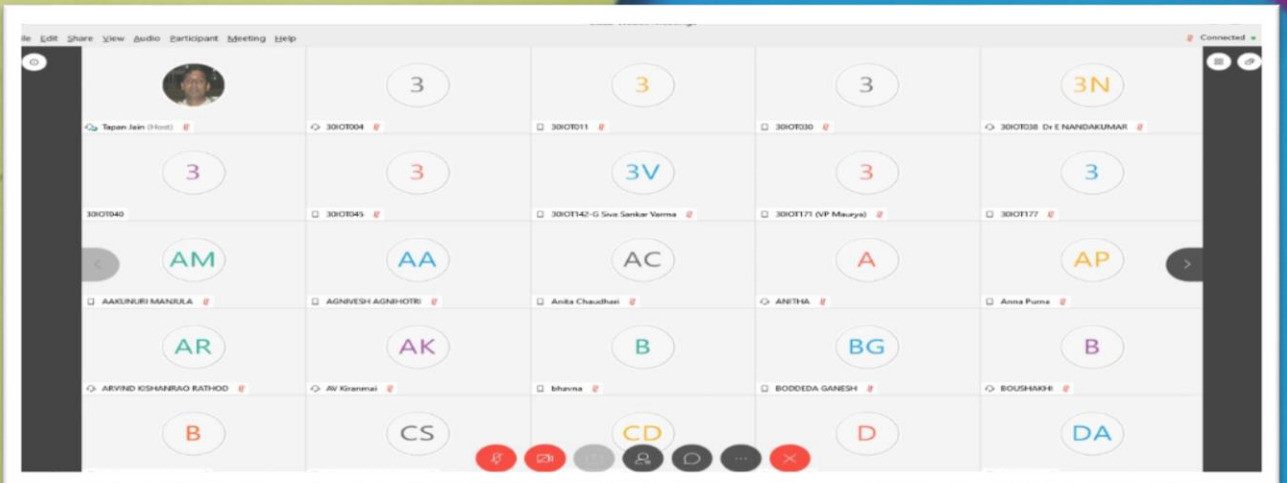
ile Edit Share View Audio Participant Meeting Help

Connected

Tapan Jain (Host)

3
30IOT004

3
30IOT011

3
30IOT030

3N
30IOT038 Dr E NANDAKUMAR

3
30IOT040

3
30IOT045

3V
30IOT142-G Siva Sankar Varma

3
30IOT171 (VP Maurya)

3
30IOT177

AM
AAKUNURI MANJULA

AA
AGNIVESH AGNIHOTRI

AC
Anita Chaudhari

A
ANITHA

AP
Anna Purna

AR
ARVIND KISHANRAO RATHOD

AK
AV Kiranmai

B
bhavna

BG
BODDEDA GANESH

B
BOUSHAKHI

B

CS

CD

D

DA